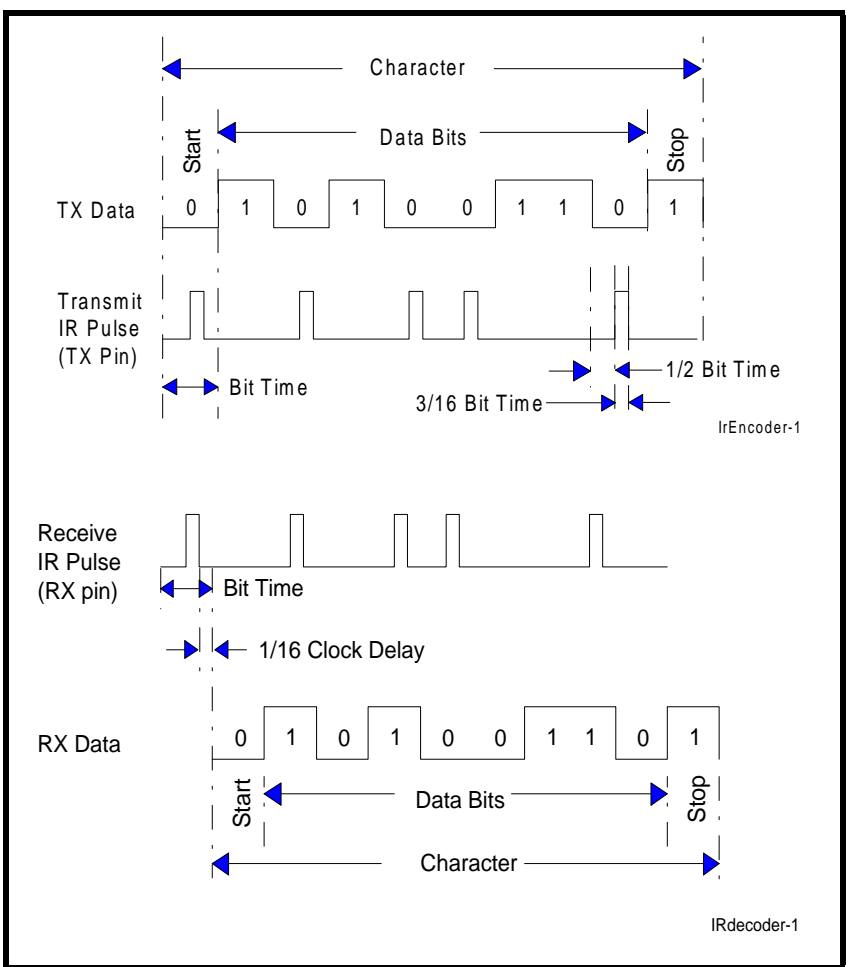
Character

Start

Data Bits

Stop

TX Data

0 1 0 1 0 0 1 1 0 1

Transmit IR Pulse (TX Pin)

Bit Time

1/2 Bit Time

3/16 Bit Time

IrEncoder-1

Receive IR Pulse (RX pin)

Bit Time

1/16 Clock Delay

RX Data

0 1 0 1 0 0 1 1 0 1

Start

Data Bits

Stop

Character

IRdecoder-1